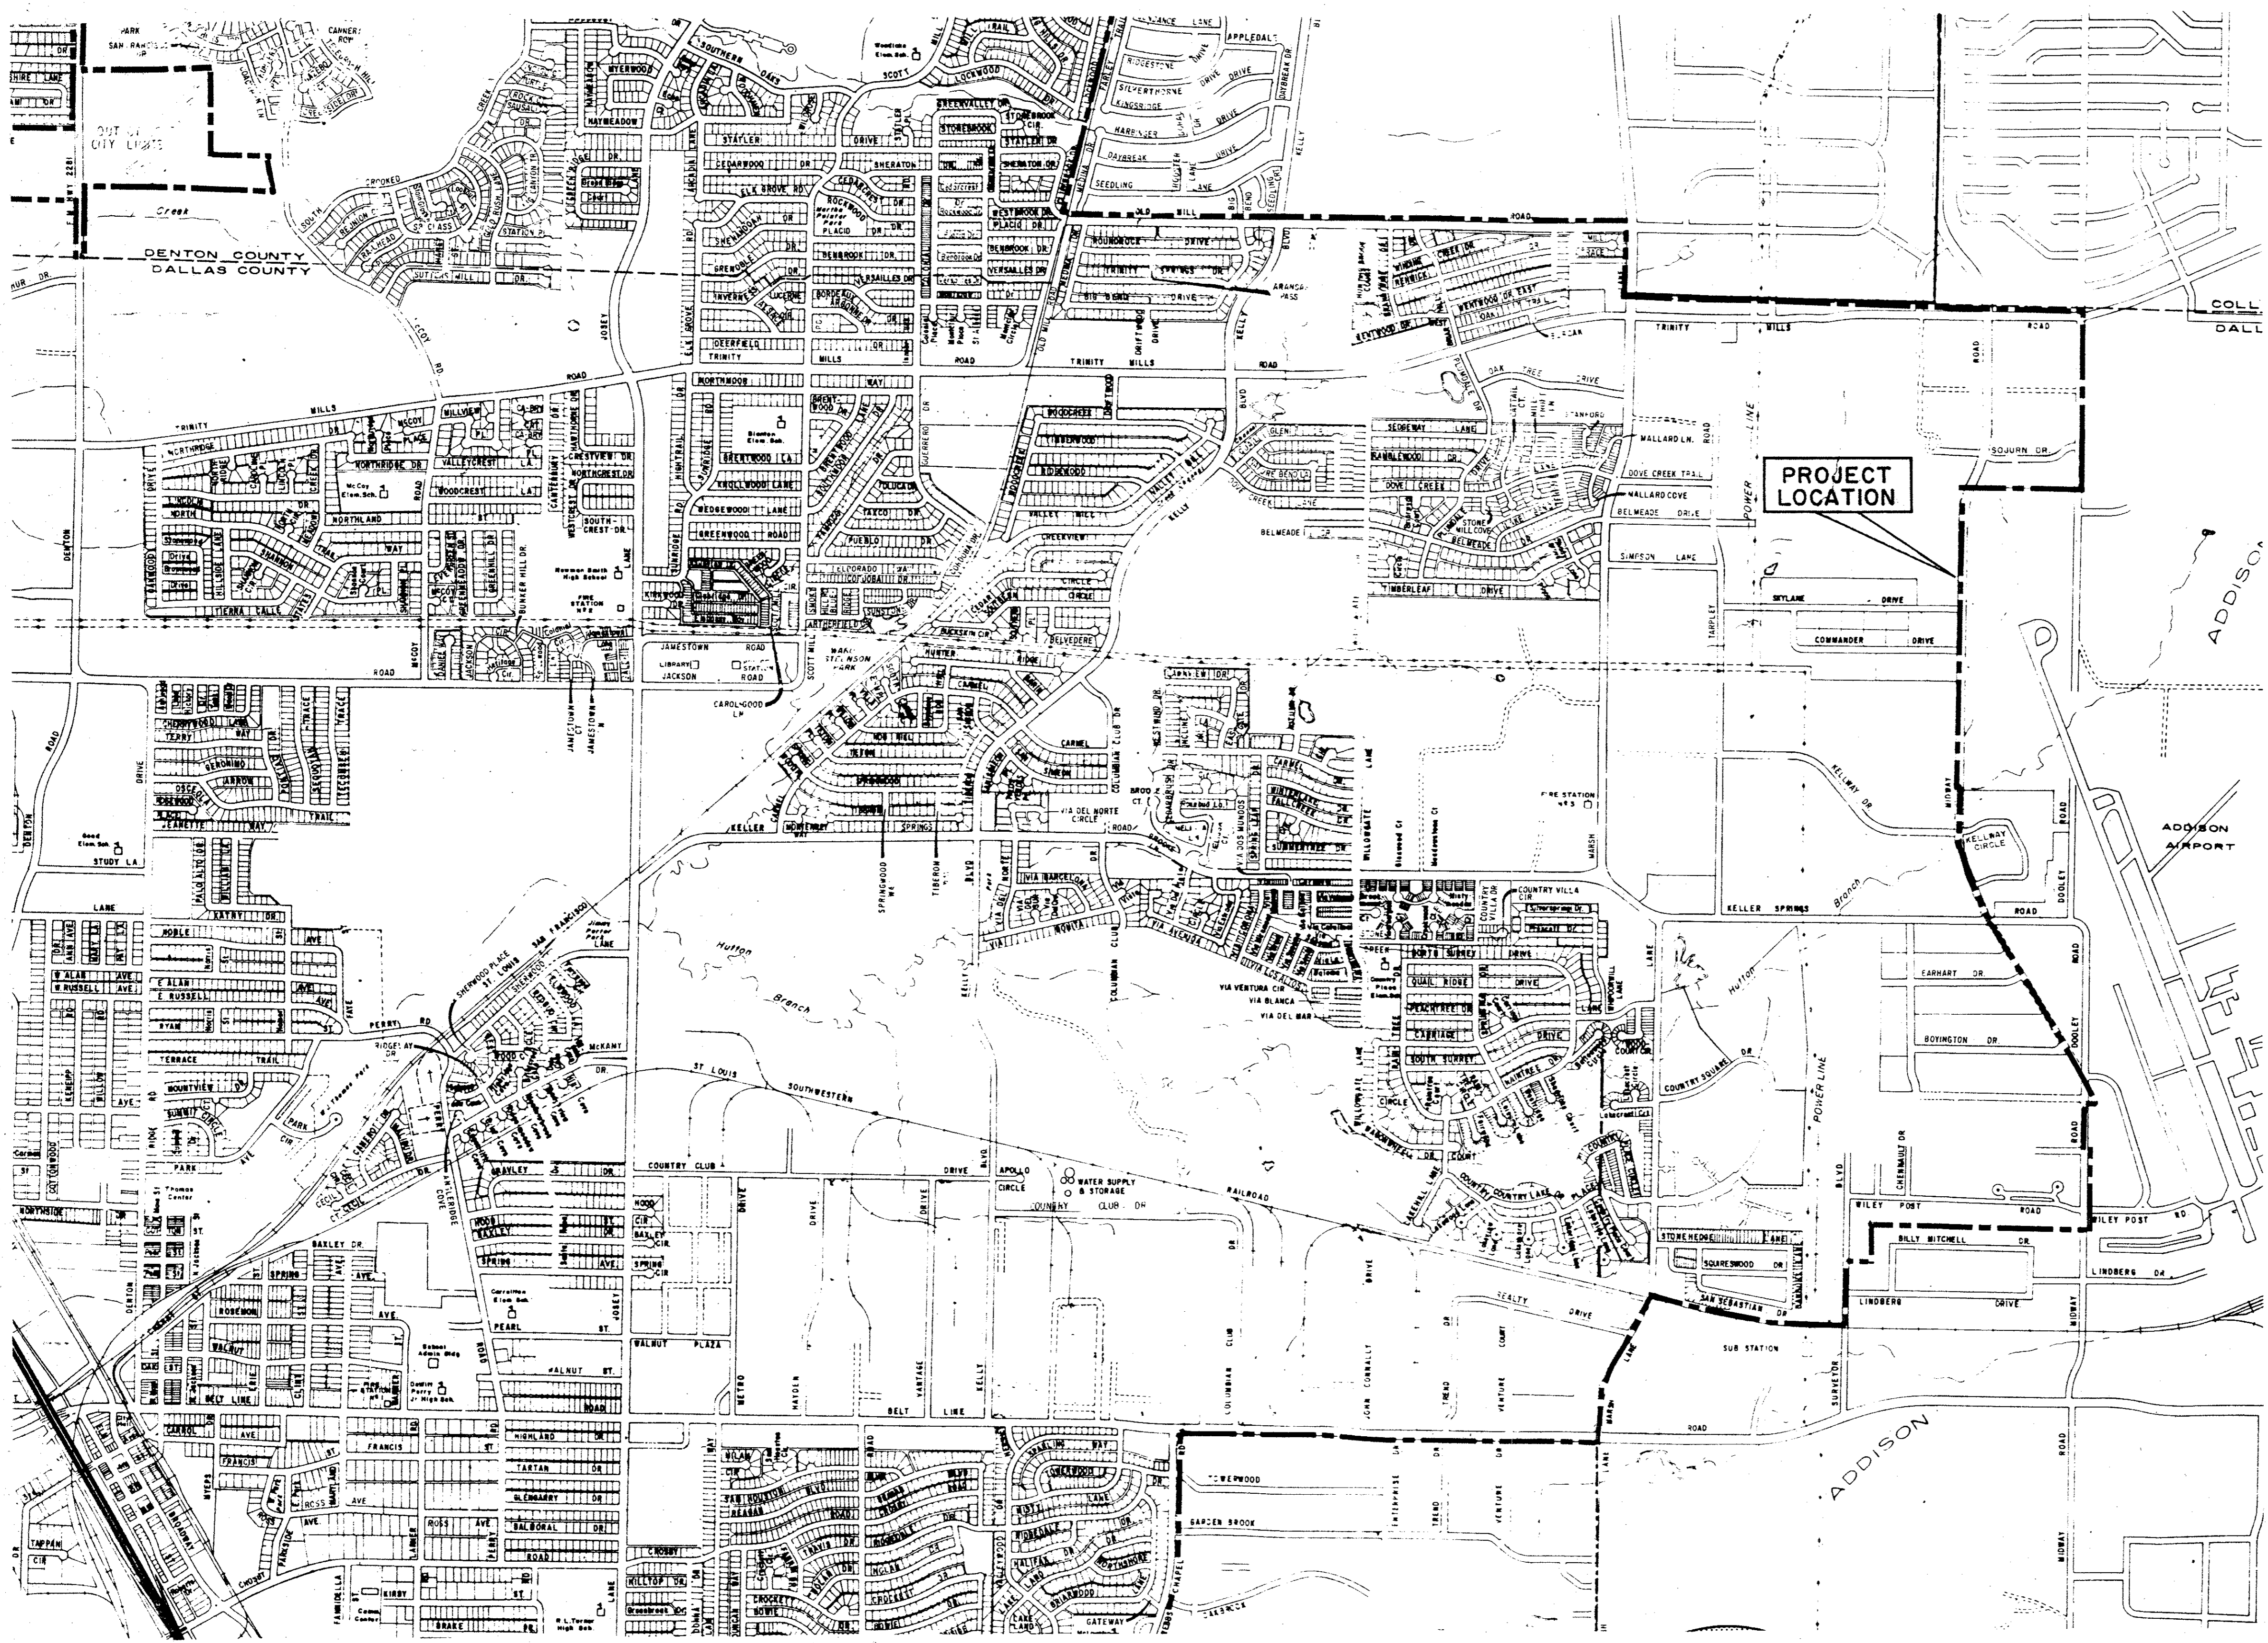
PROJECT LOCATION

DENTON COUNTY
DALLAS COUNTY

TRINITY MILLS ROAD
OLD MILL ROAD
KELLER SPRINGS ROAD
BELT LINE ROAD
COUNTRY CLUB DRIVE
RAILROAD
ST LOUIS SOUTHWESTERN
REALTY DRIVE
ADDISON
ADDISON AIRPORT
WILEY POST ROAD
BILLY MITCHELL DR
LINDBERG DRIVE
SUB STATION
POWER LINE
MIDWAY ROAD
DOOLEY ROAD
KELLY BLVD
JOSEY LANE
DENTON DRIVE
MARSH LANE
SURVEYOR BLVD
KELLWAY CIRCLE
KELLWAY DR
SKYLANE DRIVE
COMMANDER DRIVE
SOJURN DR
EARHART DR
BOYINGTON DR
CHERMAULT DR
TARPLEY
SIMPSON LANE
BELMEADE DRIVE
MALLARD LN.
MALLARD COVE
DOVE CREEK TRAIL
OAK TREE DRIVE
STANFORD
FIRE STATION
WATER SUPPLY & STORAGE
APOLLO CIRCLE
COUNTRY SQUARE DR
STONEHEDGE LANE
SQUIRESWOOD DR
SAN SEBASTIAN DR
TOWERWOOD
GARDEN BROOK
ENTERPRISE DR
TREND DR
VENTURE DR
JOHN CONNALLY DRIVE
COLUMBIAN CLUB DR
METRO DRIVE
HAYDEN DRIVE
VANTAGE DRIVE
WALNUT PLAZA
JAMESTOWN ROAD
JACKSON ROAD
LIBRARY
BUNKER HILL DR.
Hutton Branch
Creek
OUT OF CITY LIMITS